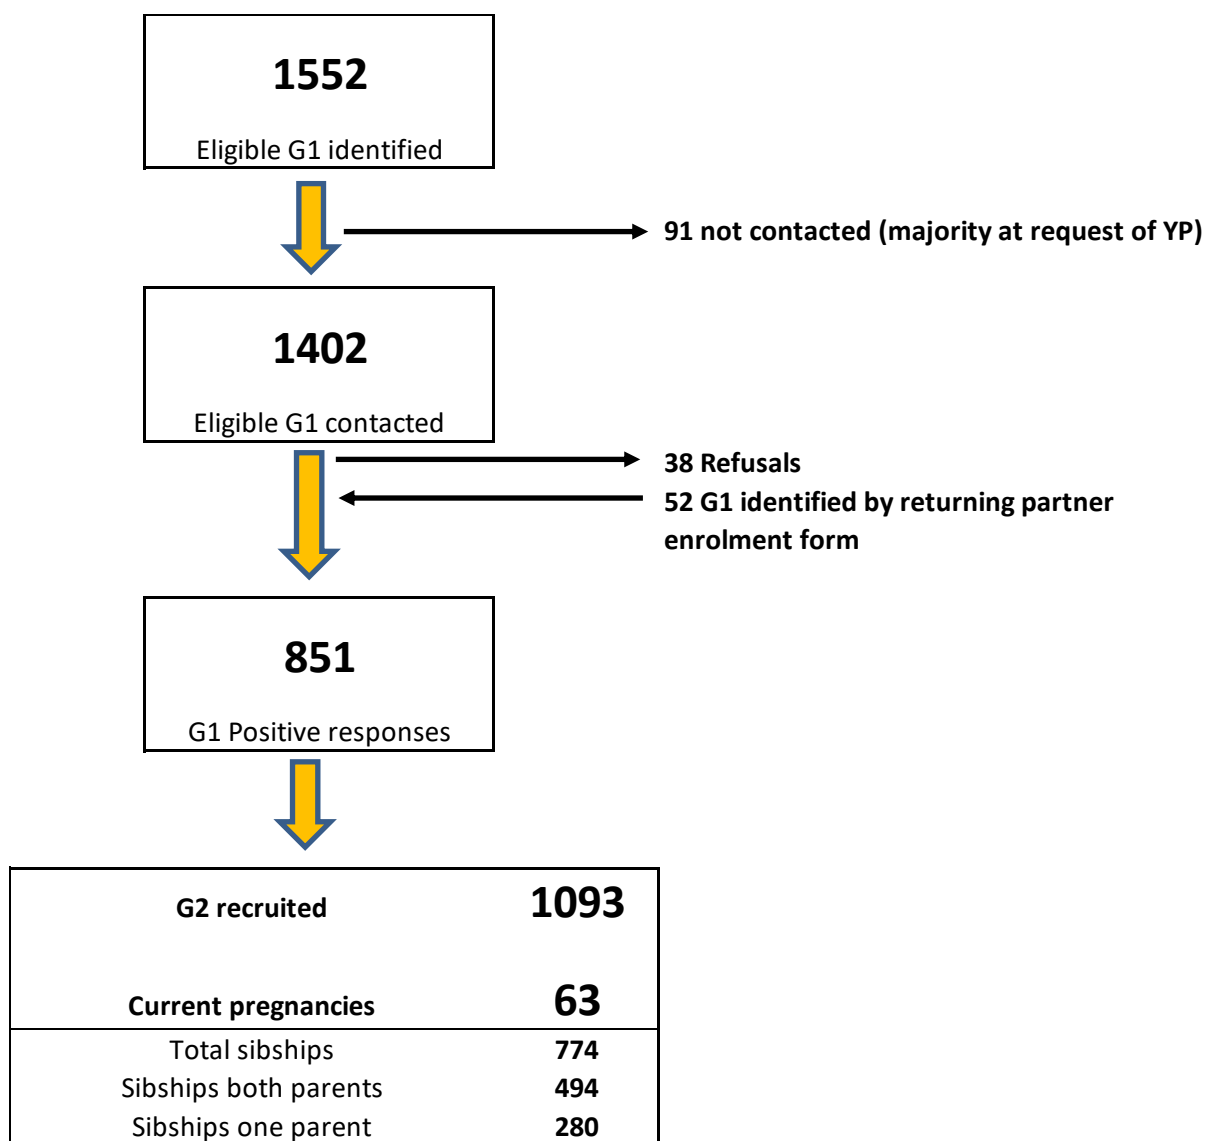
1552

Eligible G1 identified

91 not contacted (majority at request of YP)

1402

Eligible G1 contacted

38 Refusals

52 G1 identified by returning partner enrolment form

851

G1 Positive responses

| G2 recruited | 1093 |
|---|---|
| Current pregnancies | 63 |
| Total sibships | 774 |
| Sibships both parents | 494 |
| Sibships one parent | 280 |